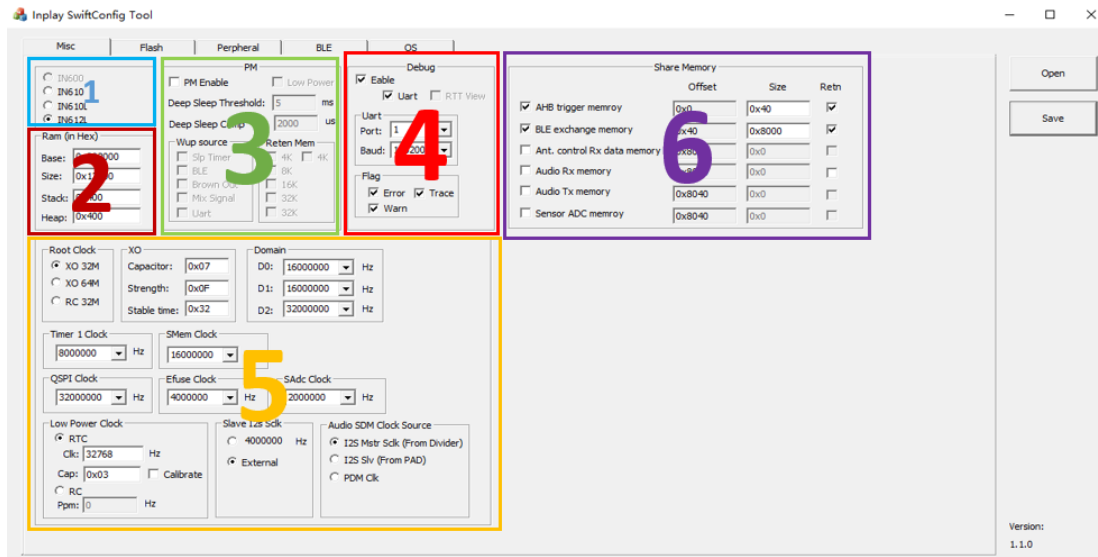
Inplay SwiftConfig Tool

Misc | Flash | Perpheral | BLE | OS

IN600
IN610
IN610L
IN612L

1

Ram (in Hex)
Base: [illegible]8000
Size: 0x1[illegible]0
Stack: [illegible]00
Heap: 0x400

2

PM
PM Enable
Low Power
Deep Sleep Threshold: 5 ms
Deep Sleep C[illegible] 2000 us
Wup source
Slp Timer
BLE
Brown Out
Mix Signal
Uart
Reten Mem
4K
4K
8K
16K
32K
32K

3

Debug
Eable
Uart
RTT View
Uart
Port: 1
Baud: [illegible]200
Flag
Error
Trace
Warn

4

Share Memory
| | Offset | Size | Retn |
|---|---|---|---|
| AHB trigger memroy | 0x0 | 0x40 | ☑ |
| BLE exchange memory | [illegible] | 0x8000 | ☑ |
| Ant. control Rx data memory | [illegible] | 0x0 | ☐ |
| Audio Rx memory | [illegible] | 0x0 | ☐ |
| Audio Tx memory | 0x8040 | 0x0 | ☐ |
| Sensor ADC memroy | 0x8040 | 0x0 | ☐ |

6

Open
Save

Root Clock
XO 32M
XO 64M
RC 32M
XO
Capacitor: 0x07
Strength: 0x0F
Stable time: 0x32
Domain
D0: 16000000 Hz
D1: 16000000 Hz
D2: 32000000 Hz
Timer 1 Clock
8000000 Hz
SMem Clock
16000000
QSPI Clock
32000000 Hz
Efuse Clock
4000000 Hz
SAdc Clock
2000000 Hz
Low Power Clock
RTC
Clk: 32768 Hz
Cap: 0x03
Calibrate
RC
Ppm: 0 Hz
Slave I2s Sclk
4000000 Hz
External
Audio SDM Clock Source
I2S Mstr Sclk (From Divider)
I2S Slv (From PAD)
PDM Clk

5

Version:
1.1.0